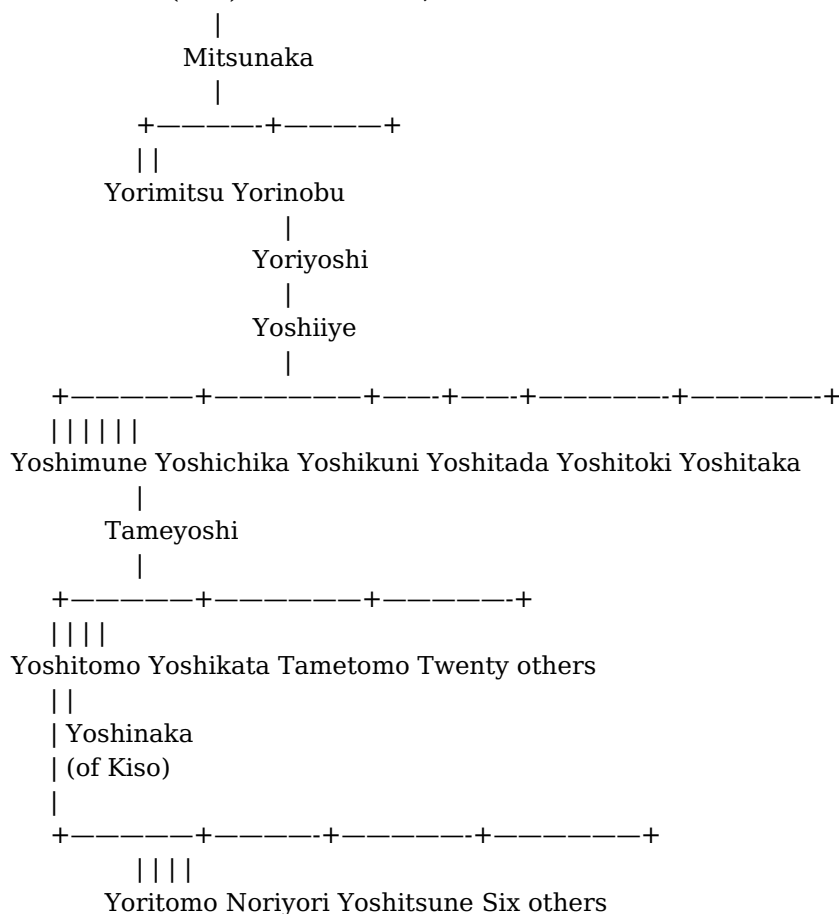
|
Mitsunaka
|
+————-+————+
| |
Yorimitsu Yorinobu
|
Yoriyoshi
|
Yoshiiye
|
+—————+——————+——-+——-+—————-+—————-+
| | | | | |
Yoshimune Yoshichika Yoshikuni Yoshitada Yoshitoki Yoshitaka
|
Tameyoshi
|
+—————+——————+—————-+
| | | |
Yoshitomo Yoshikata Tametomo Twenty others
| |
| Yoshinaka
| (of Kiso)
|
+—————+————-+—————-+——————+
| | | |
Yoritomo Noriyori Yoshitsune Six others